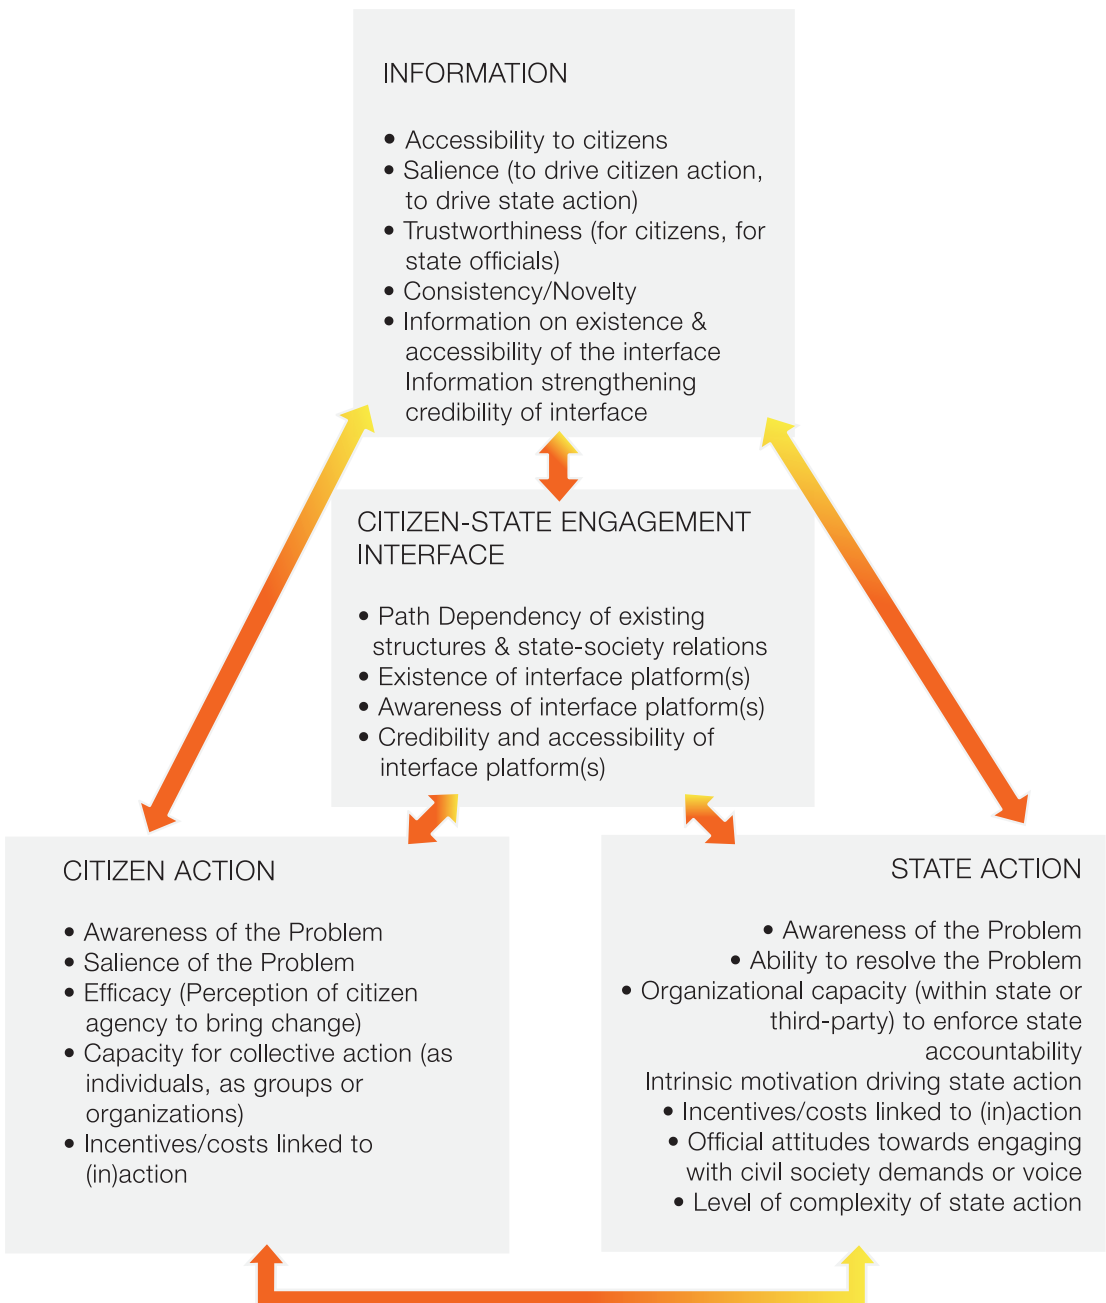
INFORMATION

• Accessibility to citizens
• Salience (to drive citizen action, to drive state action)
• Trustworthiness (for citizens, for state officials)
• Consistency/Novelty
• Information on existence & accessibility of the interface Information strengthening credibility of interface

CITIZEN-STATE ENGAGEMENT INTERFACE

• Path Dependency of existing structures & state-society relations
• Existence of interface platform(s)
• Awareness of interface platform(s)
• Credibility and accessibility of interface platform(s)

CITIZEN ACTION

• Awareness of the Problem
• Salience of the Problem
• Efficacy (Perception of citizen agency to bring change)
• Capacity for collective action (as individuals, as groups or organizations)
• Incentives/costs linked to (in)action

STATE ACTION

• Awareness of the Problem
• Ability to resolve the Problem
• Organizational capacity (within state or third-party) to enforce state accountability Intrinsic motivation driving state action
• Incentives/costs linked to (in)action
• Official attitudes towards engaging with civil society demands or voice
• Level of complexity of state action